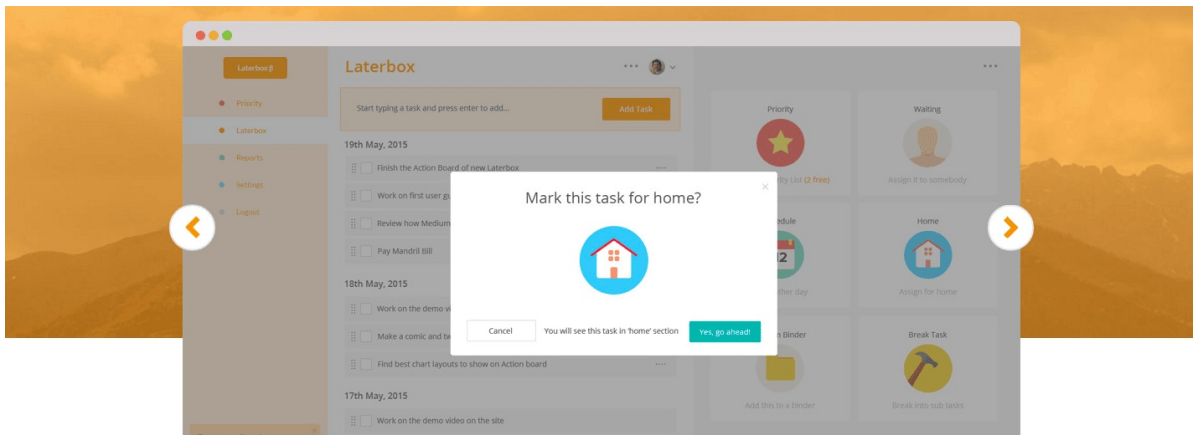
Laterbox β

Priority

Laterbox

Reports

Settings

Logout

Laterbox

Start typing a task and press enter to add...

Add Task

19th May, 2015

Finish the Action Board of new Laterbox

Work on first user gu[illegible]

Review how Medium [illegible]

Pay Mandril Bill

18th May, 2015

Work on the demo vi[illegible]

Make a comic and te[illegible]

Find best chart layouts to show on Action board

17th May, 2015

Work on the demo video on the site

Priority

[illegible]ty List (2 free)

Waiting

Assign it to somebody

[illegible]edule

12

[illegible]her day

Home

Assign for home

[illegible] Binder

Add this to a binder

Break Task

Break into sub tasks

Mark this task for home?

×

Cancel

You will see this task in 'home' section

Yes, go ahead!